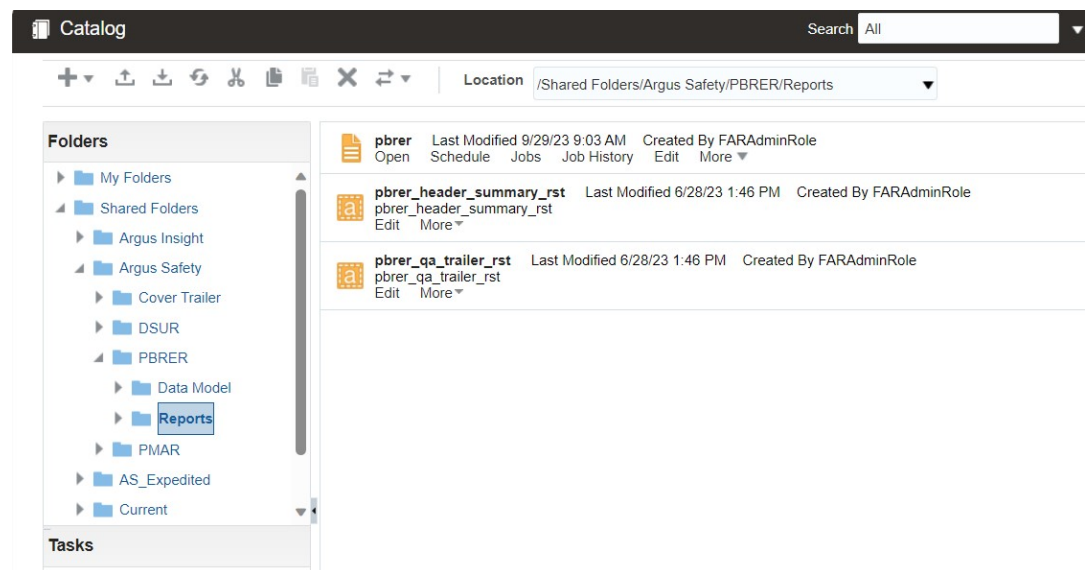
Catalog

Search All

Location /Shared Folders/Argus Safety/PBRER/Reports

Folders

My Folders
Shared Folders
Argus Insight
Argus Safety
Cover Trailer
DSUR
PBRER
Data Model
Reports
PMAR
AS_Expedited
Current

Tasks

pbrer Last Modified 9/29/23 9:03 AM Created By FARAdminRole
Open Schedule Jobs Job History Edit More

pbrer_header_summary_rst Last Modified 6/28/23 1:46 PM Created By FARAdminRole
pbrer_header_summary_rst
Edit More

pbrer_qa_trailer_rst Last Modified 6/28/23 1:46 PM Created By FARAdminRole
pbrer_qa_trailer_rst
Edit More